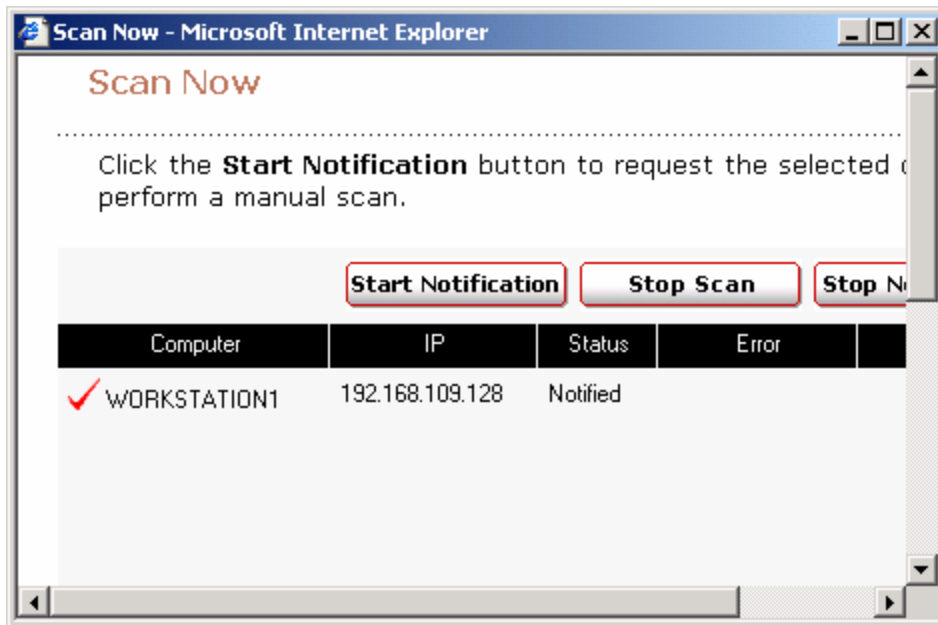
Scan Now - Microsoft Internet Explorer

Scan Now

Click the **Start Notification** button to request the selected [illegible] perform a manual scan.

Start Notification | Stop Scan | Stop N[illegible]

| Computer | IP | Status | Error |
|---|---|---|---|
| WORKSTATION1 | 192.168.109.128 | Notified | |